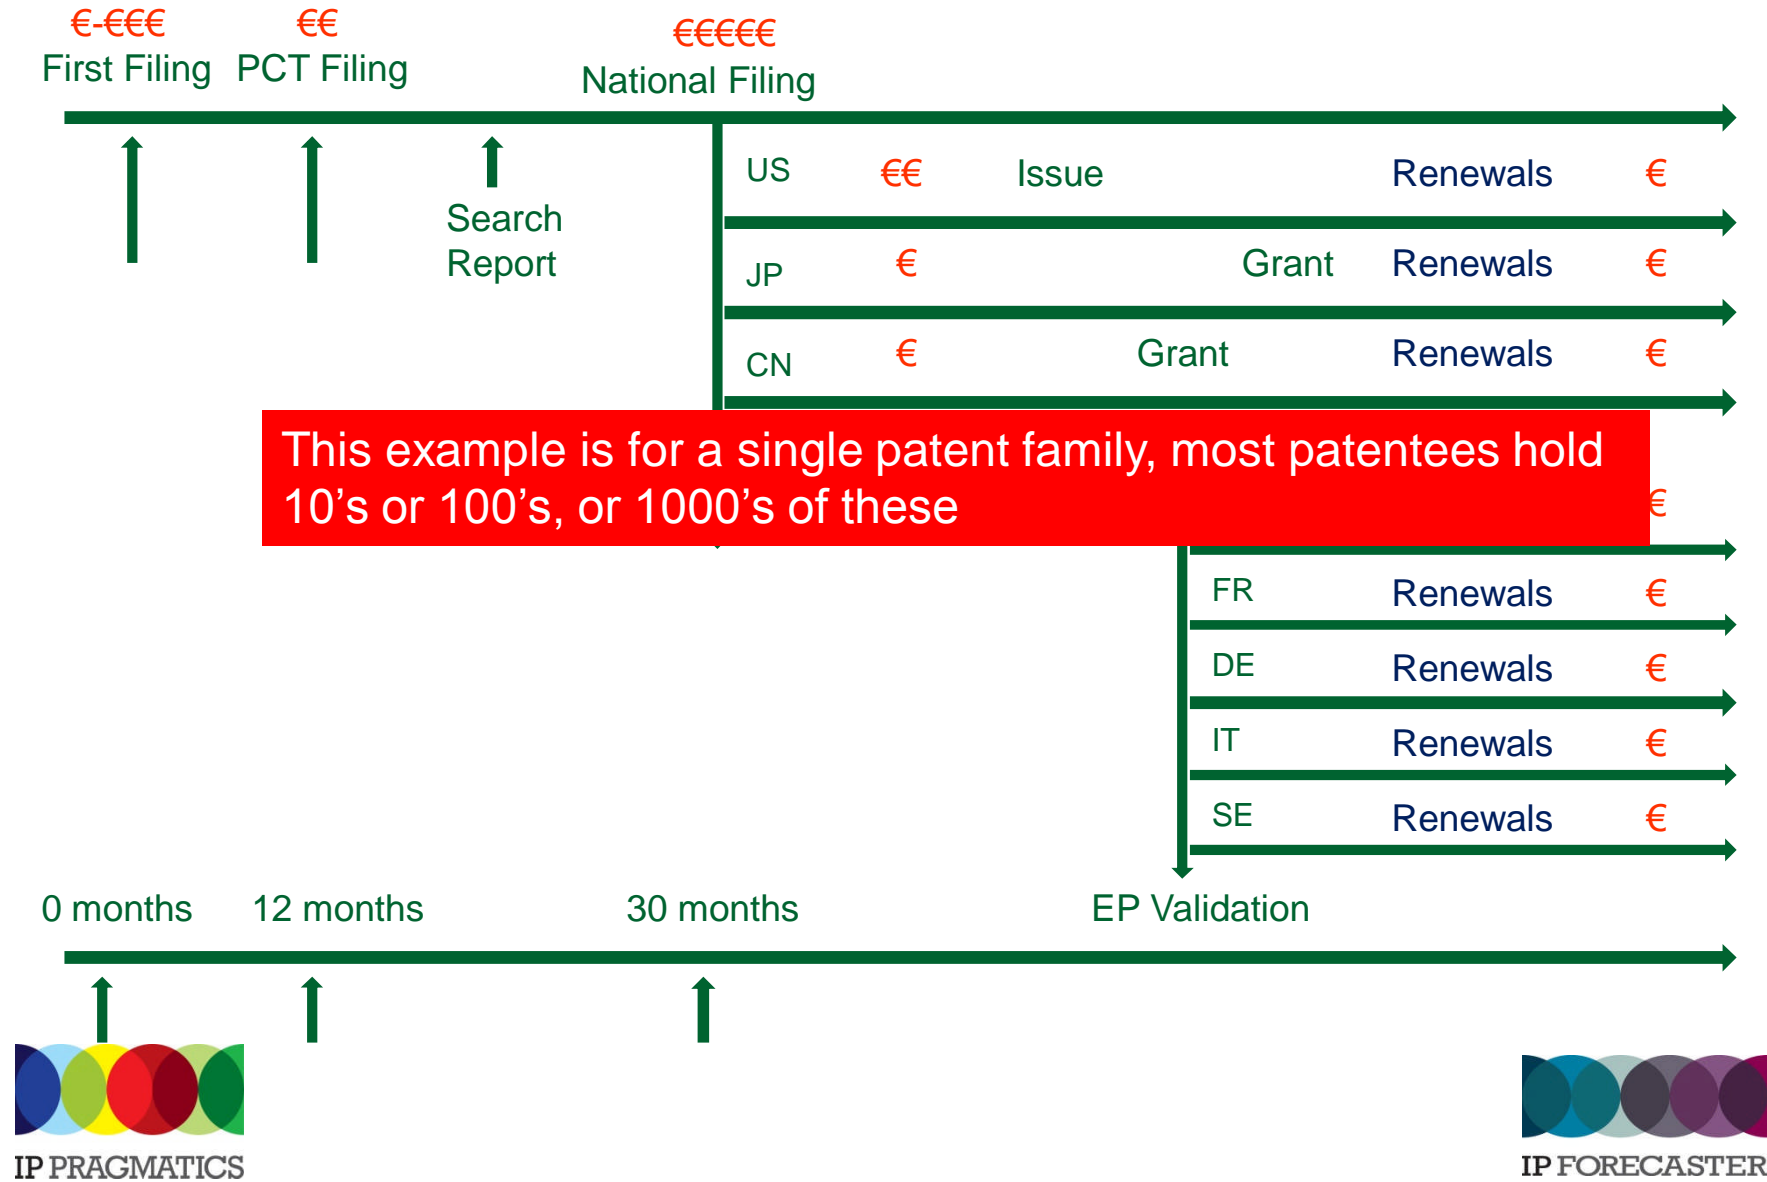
€-€€€
First Filing

€€
PCT Filing

€€€€€
National Filing

Search Report

US €€ Issue Renewals €

JP € Grant Renewals €

CN € Grant Renewals €

This example is for a single patent family, most patentees hold 10’s or 100’s, or 1000’s of these

€

FR Renewals €

DE Renewals €

IT Renewals €

SE Renewals €

0 months 12 months 30 months EP Validation

IP PRAGMATICS

IP FORECASTER